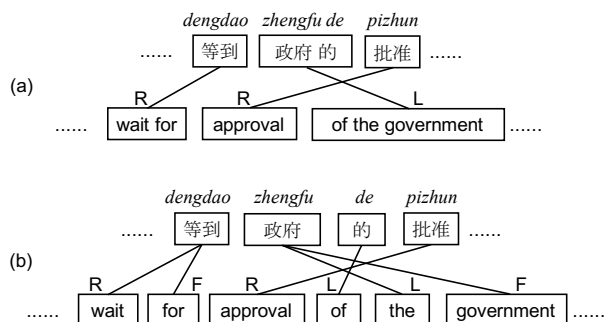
(a)

dengdao zhengfu de pizhun

...... 等到 政府 的 批准 ......

R R L

...... wait for approval of the government ......

(b)

dengdao zhengfu de pizhun

...... 等到 政府 的 批准 ......

R F R L L F

...... wait for approval of the government ......